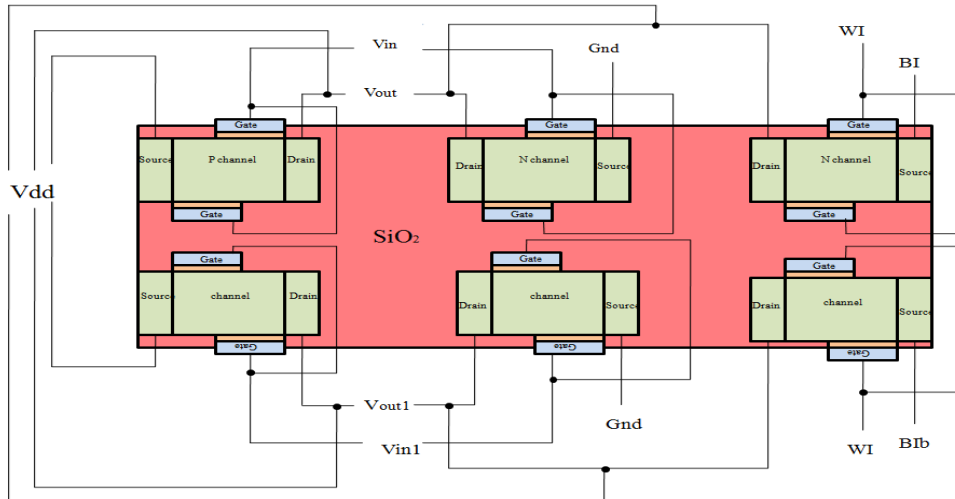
Vin
Gnd
WI
BI
Vout
Gate
Gate
Gate
Source
P channel
Drain
Drain
N channel
Source
Drain
N channel
Source
Vdd
Gate
Gate
Gate
SiO2
Gate
Gate
Gate
Source
channel
Drain
Drain
channel
Source
Drain
channel
Source
Gate
Gate
Gate
Vout1
Gnd
Vin1
WI
BIb